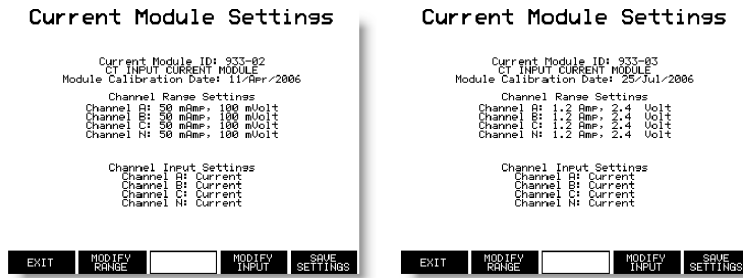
Current Module Settings

Current Module ID: 933-02
CT INPUT CURRENT MODULE
Module Calibration Date: 11/Apr/2006

Channel Range Settings
Channel A: 50 mAmp, 100 mVolt
Channel B: 50 mAmp, 100 mVolt
Channel C: 50 mAmp, 100 mVolt
Channel N: 50 mAmp, 100 mVolt

Channel Input Settings
Channel A: Current
Channel B: Current
Channel C: Current
Channel N: Current

EXIT | MODIFY RANGE | | MODIFY INPUT | SAVE SETTINGS

Current Module Settings

Current Module ID: 933-03
CT INPUT CURRENT MODULE
Module Calibration Date: 25/Jul/2006

Channel Range Settings
Channel A: 1.2 Amp, 2.4 Volt
Channel B: 1.2 Amp, 2.4 Volt
Channel C: 1.2 Amp, 2.4 Volt
Channel N: 1.2 Amp, 2.4 Volt

Channel Input Settings
Channel A: Current
Channel B: Current
Channel C: Current
Channel N: Current

EXIT | MODIFY RANGE | | MODIFY INPUT | SAVE SETTINGS